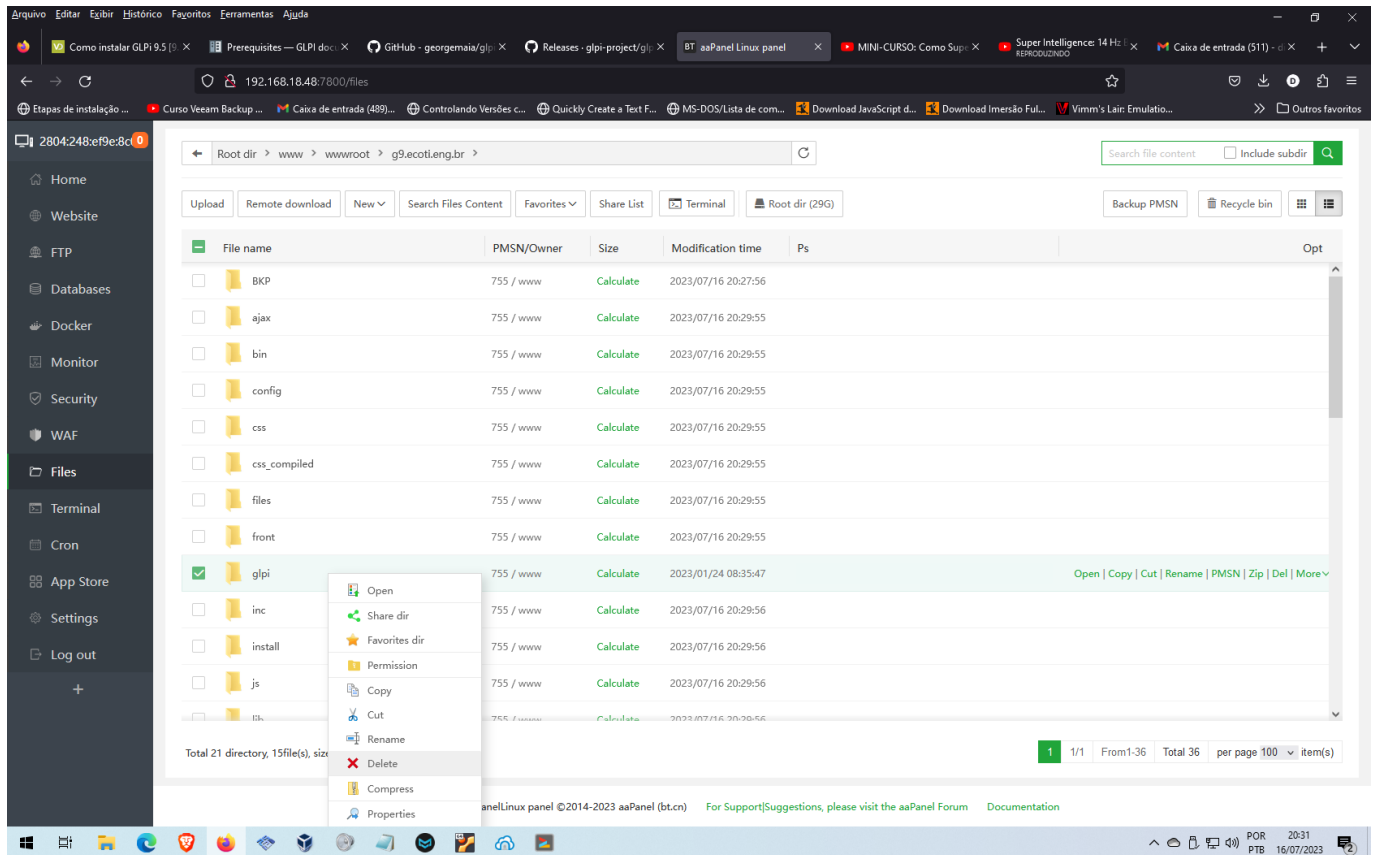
Arquivo Editar Exibir Histórico Favoritos Ferramentas Ajuda

Como instalar GLPi 9.5 | Prerequisites — GLPI doc | GitHub - georgemaia/glp | Releases · glpi-project/glp | BT aaPanel Linux panel | MINI-CURSO: Como Sup | Super Intelligence: 14 Hz REPRODUZINDO | Caixa de entrada (511) - d

192.168.18.48:7800/files

Etapas de instalação ... | Curso Veeam Backup ... | Caixa de entrada (489)... | Controlando Versões c... | Quickly Create a Text F... | MS-DOS/Lista de com... | Download JavaScript d... | Download Imersão Ful... | Vimm's Lair: Emulatio... | Outros favoritos

2804:248:ef9e:8c 0

Home
Website
FTP
Databases
Docker
Monitor
Security
WAF
Files
Terminal
Cron
App Store
Settings
Log out
+

Root dir > www > wwwroot > g9.ecoti.eng.br >

Search file content | Include subdir

Upload | Remote download | New | Search Files Content | Favorites | Share List | Terminal | Root dir (29G) | Backup PMSN | Recycle bin

| File name | PMSN/Owner | Size | Modification time | Ps | Opt |
|---|---|---|---|---|---|
| BKP | 755 / www | Calculate | 2023/07/16 20:27:56 | | |
| ajax | 755 / www | Calculate | 2023/07/16 20:29:55 | | |
| bin | 755 / www | Calculate | 2023/07/16 20:29:55 | | |
| config | 755 / www | Calculate | 2023/07/16 20:29:55 | | |
| css | 755 / www | Calculate | 2023/07/16 20:29:55 | | |
| css_compiled | 755 / www | Calculate | 2023/07/16 20:29:55 | | |
| files | 755 / www | Calculate | 2023/07/16 20:29:55 | | |
| front | 755 / www | Calculate | 2023/07/16 20:29:55 | | |
| glpi | 755 / www | Calculate | 2023/01/24 08:35:47 | | Open \| Copy \| Cut \| Rename \| PMSN \| Zip \| Del \| More |
| inc | 755 / www | Calculate | 2023/07/16 20:29:56 | | |
| install | 755 / www | Calculate | 2023/07/16 20:29:56 | | |
| js | 755 / www | Calculate | 2023/07/16 20:29:56 | | |
| lib | 755 / www | Calculate | 2023/07/16 20:29:56 | | |

Open
Share dir
Favorites dir
Permission
Copy
Cut
Rename
Delete
Compress
Properties

Total 21 directory, 15file(s), size

1 | 1/1 | From1-36 | Total 36 | per page 100 item(s)

anelLinux panel ©2014-2023 aaPanel (bt.cn) For Support|Suggestions, please visit the aaPanel Forum Documentation

POR PTB 20:31 16/07/2023 2